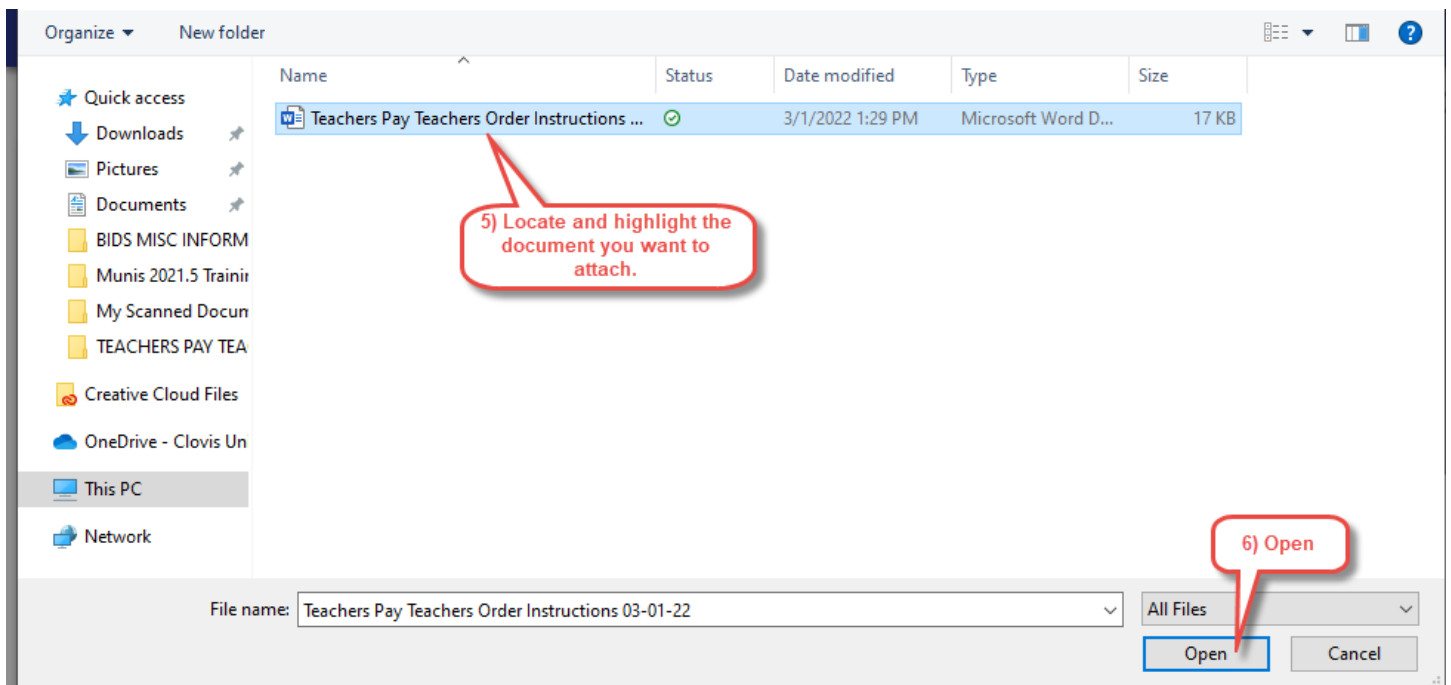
Organize ▾ New folder

Quick access
Downloads
Pictures
Documents
BIDS MISC INFORM
Munis 2021.5 Trainir
My Scanned Docun
TEACHERS PAY TEA
Creative Cloud Files
OneDrive - Clovis Un
This PC
Network

| Name | Status | Date modified | Type | Size |
|---|---|---|---|---|
| Teachers Pay Teachers Order Instructions ... | | 3/1/2022 1:29 PM | Microsoft Word D... | 17 KB |

5) Locate and highlight the document you want to attach.

6) Open

File name: Teachers Pay Teachers Order Instructions 03-01-22

All Files

Open

Cancel